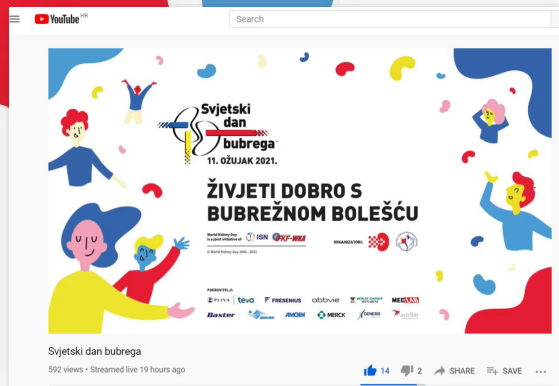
YouTube HR

Search

Svjetski dan bubrega

11. OŽUJAK 2021.

ŽIVJETI DOBRO S BUBREŽNOM BOLEŠĆU

World Kidney Day is a joint initiative of ISN IKF-WKA

ORGANIZATORI:

© World Kidney Day 2006 - 2021

PARTNERI:

PLIVA teva FRESENIUS abbvie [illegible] MEDIAL

Baxter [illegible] AMGEN MERCK GENESIS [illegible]

Svjetski dan bubrega

592 views • Streamed live 19 hours ago

14 2 SHARE SAVE